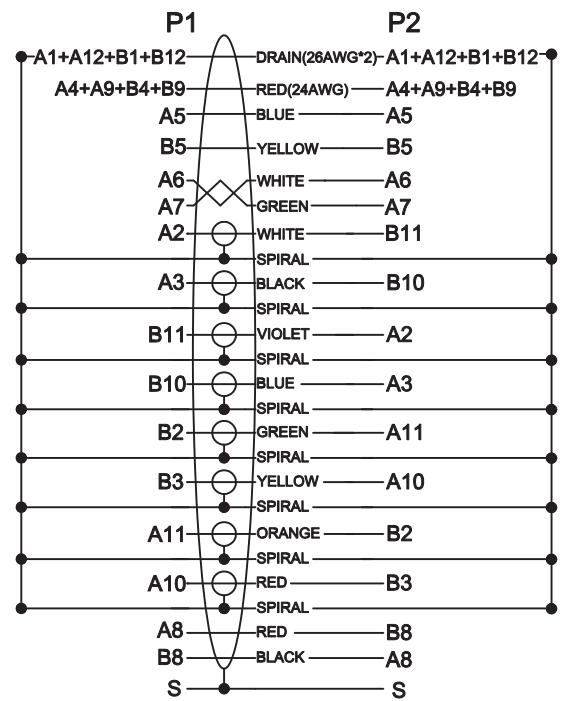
P1
P2

| P1 | Wire | P2 |
|---|---|---|
| A1+A12+B1+B12 | DRAIN(26AWG*2) | A1+A12+B1+B12 |
| A4+A9+B4+B9 | RED(24AWG) | A4+A9+B4+B9 |
| A5 | BLUE | A5 |
| B5 | YELLOW | B5 |
| A6 | WHITE | A6 |
| A7 | GREEN | A7 |
| A2 | WHITE | B11 |
| | SPIRAL | |
| A3 | BLACK | B10 |
| | SPIRAL | |
| B11 | VIOLET | A2 |
| | SPIRAL | |
| B10 | BLUE | A3 |
| | SPIRAL | |
| B2 | GREEN | A11 |
| | SPIRAL | |
| B3 | YELLOW | A10 |
| | SPIRAL | |
| A11 | ORANGE | B2 |
| | SPIRAL | |
| A10 | RED | B3 |
| | SPIRAL | |
| A8 | RED | B8 |
| B8 | BLACK | A8 |
| S | | S |